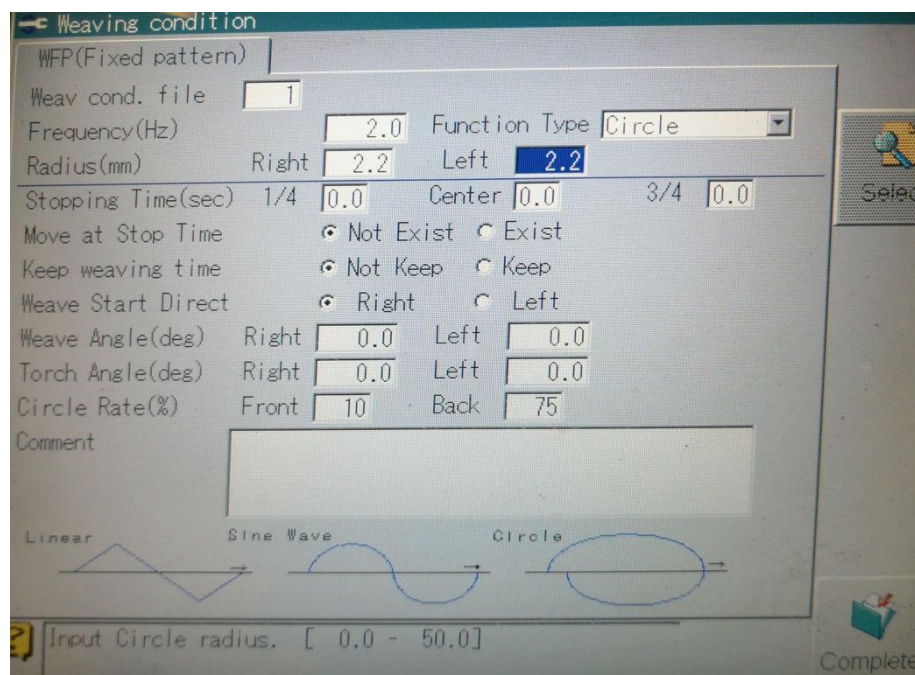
Weaving condition

WFP(Fixed pattern)

Weav cond. file 1

Frequency(Hz) 2.0 Function Type Circle

Radius(mm) Right 2.2 Left 2.2

Stopping Time(sec) 1/4 0.0 Center 0.0 3/4 0.0

Move at Stop Time Not Exist Exist

Keep weaving time Not Keep Keep

Weave Start Direct Right Left

Weave Angle(deg) Right 0.0 Left 0.0

Torch Angle(deg) Right 0.0 Left 0.0

Circle Rate(%) Front 10 Back 75

Comment

Linear Sine Wave Circle

Input Circle radius. [ 0.0 - 50.0]

Selec

Complete